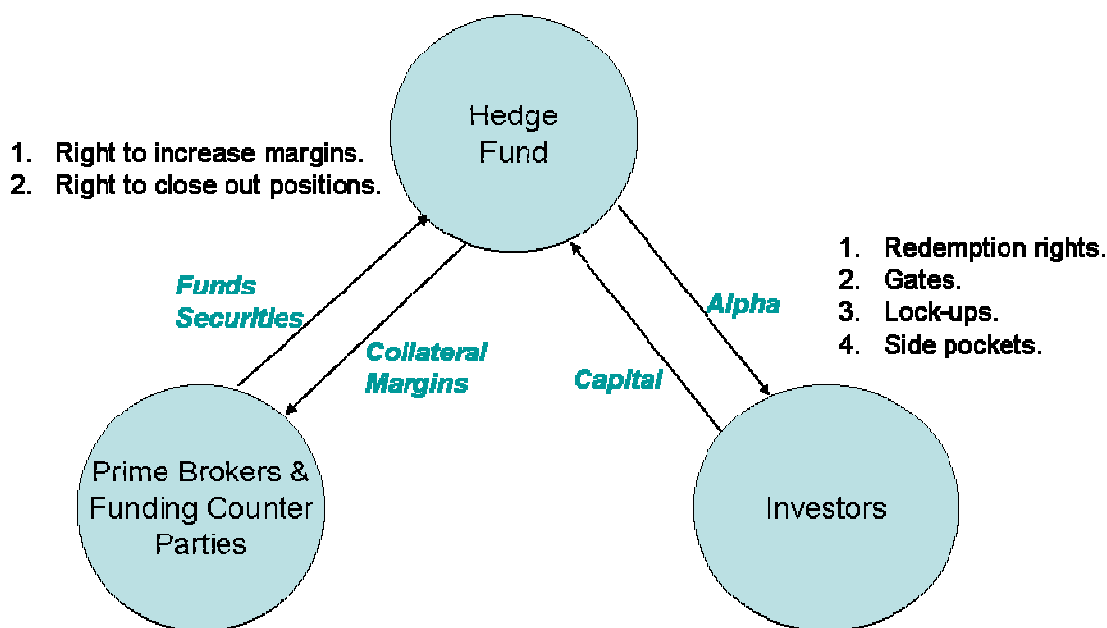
Hedge Fund

1. Right to increase margins.
2. Right to close out positions.

1. Redemption rights.
2. Gates.
3. Lock-ups.
4. Side pockets.

Funds
Securities

Collateral
Margins

Alpha

Capital

Prime Brokers & Funding Counter Parties

Investors